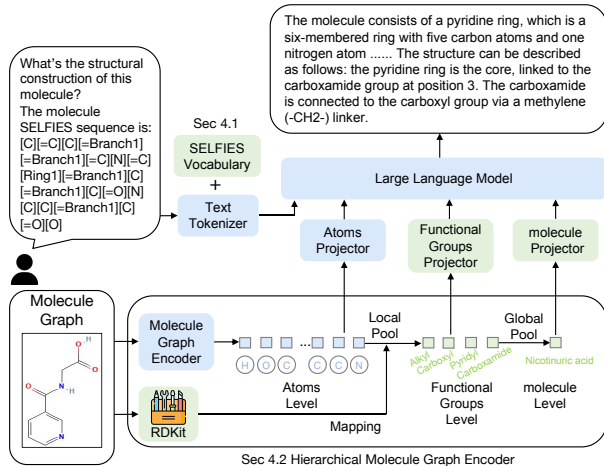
What's the structural construction of this molecule? The molecule SELFIES sequence is: [C][=C][C][=Branch1][=Branch1][=C][N][=C][Ring1][=Branch1][C][=Branch1][C][=O][N][C][C][=Branch1][C][=O][O]

The molecule consists of a pyridine ring, which is a six-membered ring with five carbon atoms and one nitrogen atom ...... The structure can be described as follows: the pyridine ring is the core, linked to the carboxamide group at position 3. The carboxamide is connected to the carboxyl group via a methylene (-CH2-) linker.

Sec 4.1

SELFIES Vocabulary

+

Text Tokenizer

Large Language Model

Atoms Projector

Functional Groups Projector

molecule Projector

Molecule Graph

O

OH

N

H

O

N

Molecule Graph Encoder

H O C ... C C N

Atoms Level

Local Pool

Alkyl Carboxyl Pyridyl Carboxamide

Functional Groups Level

Global Pool

Nicotinuric acid

molecule Level

RDKit

Mapping

Sec 4.2 Hierarchical Molecule Graph Encoder